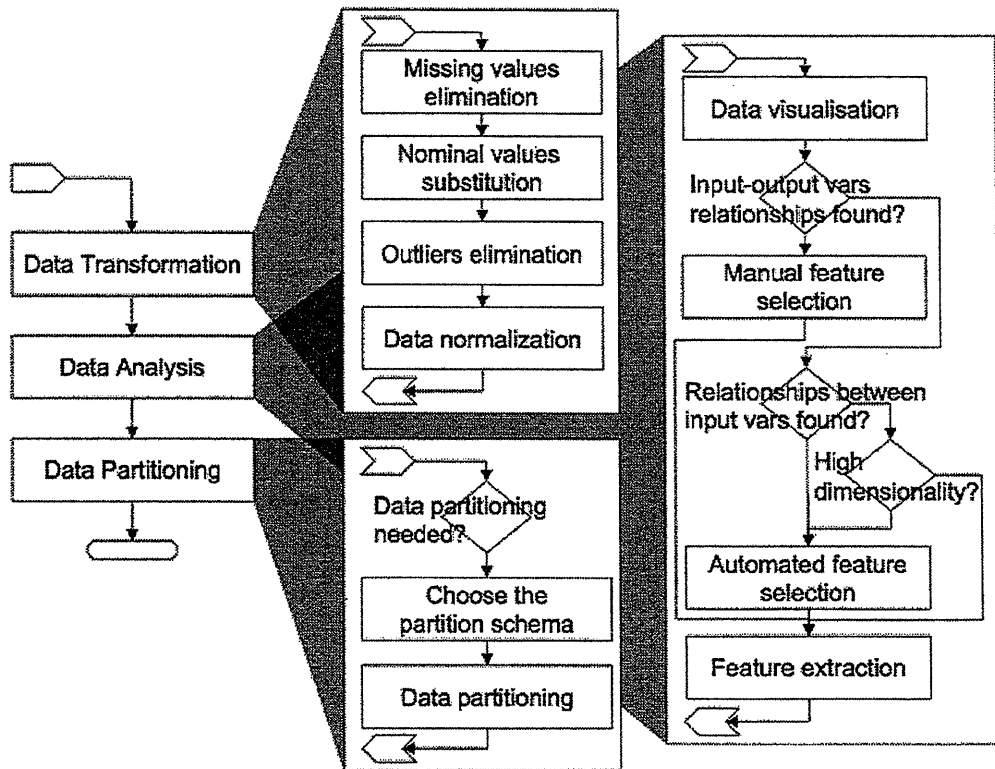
Data Transformation

Data Analysis

Data Partitioning

Missing values elimination

Nominal values substitution

Outliers elimination

Data normalization

Data partitioning needed?

Choose the partition schema

Data partitioning

Data visualisation

Input-output vars relationships found?

Manual feature selection

Relationships between input vars found?

High dimensionality?

Automated feature selection

Feature extraction